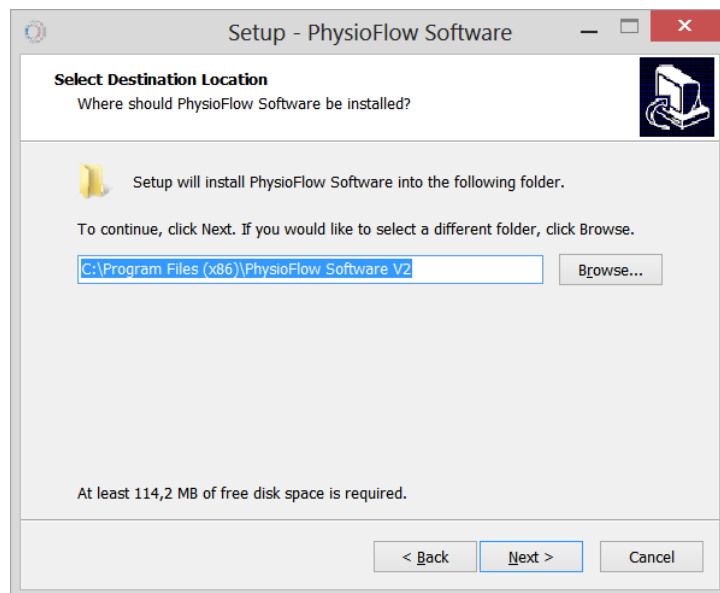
Setup - PhysioFlow Software

Select Destination Location
Where should PhysioFlow Software be installed?

Setup will install PhysioFlow Software into the following folder.

To continue, click Next. If you would like to select a different folder, click Browse.

C:\Program Files (x86)\PhysioFlow Software V2

Browse...

At least 114,2 MB of free disk space is required.

< Back

Next >

Cancel